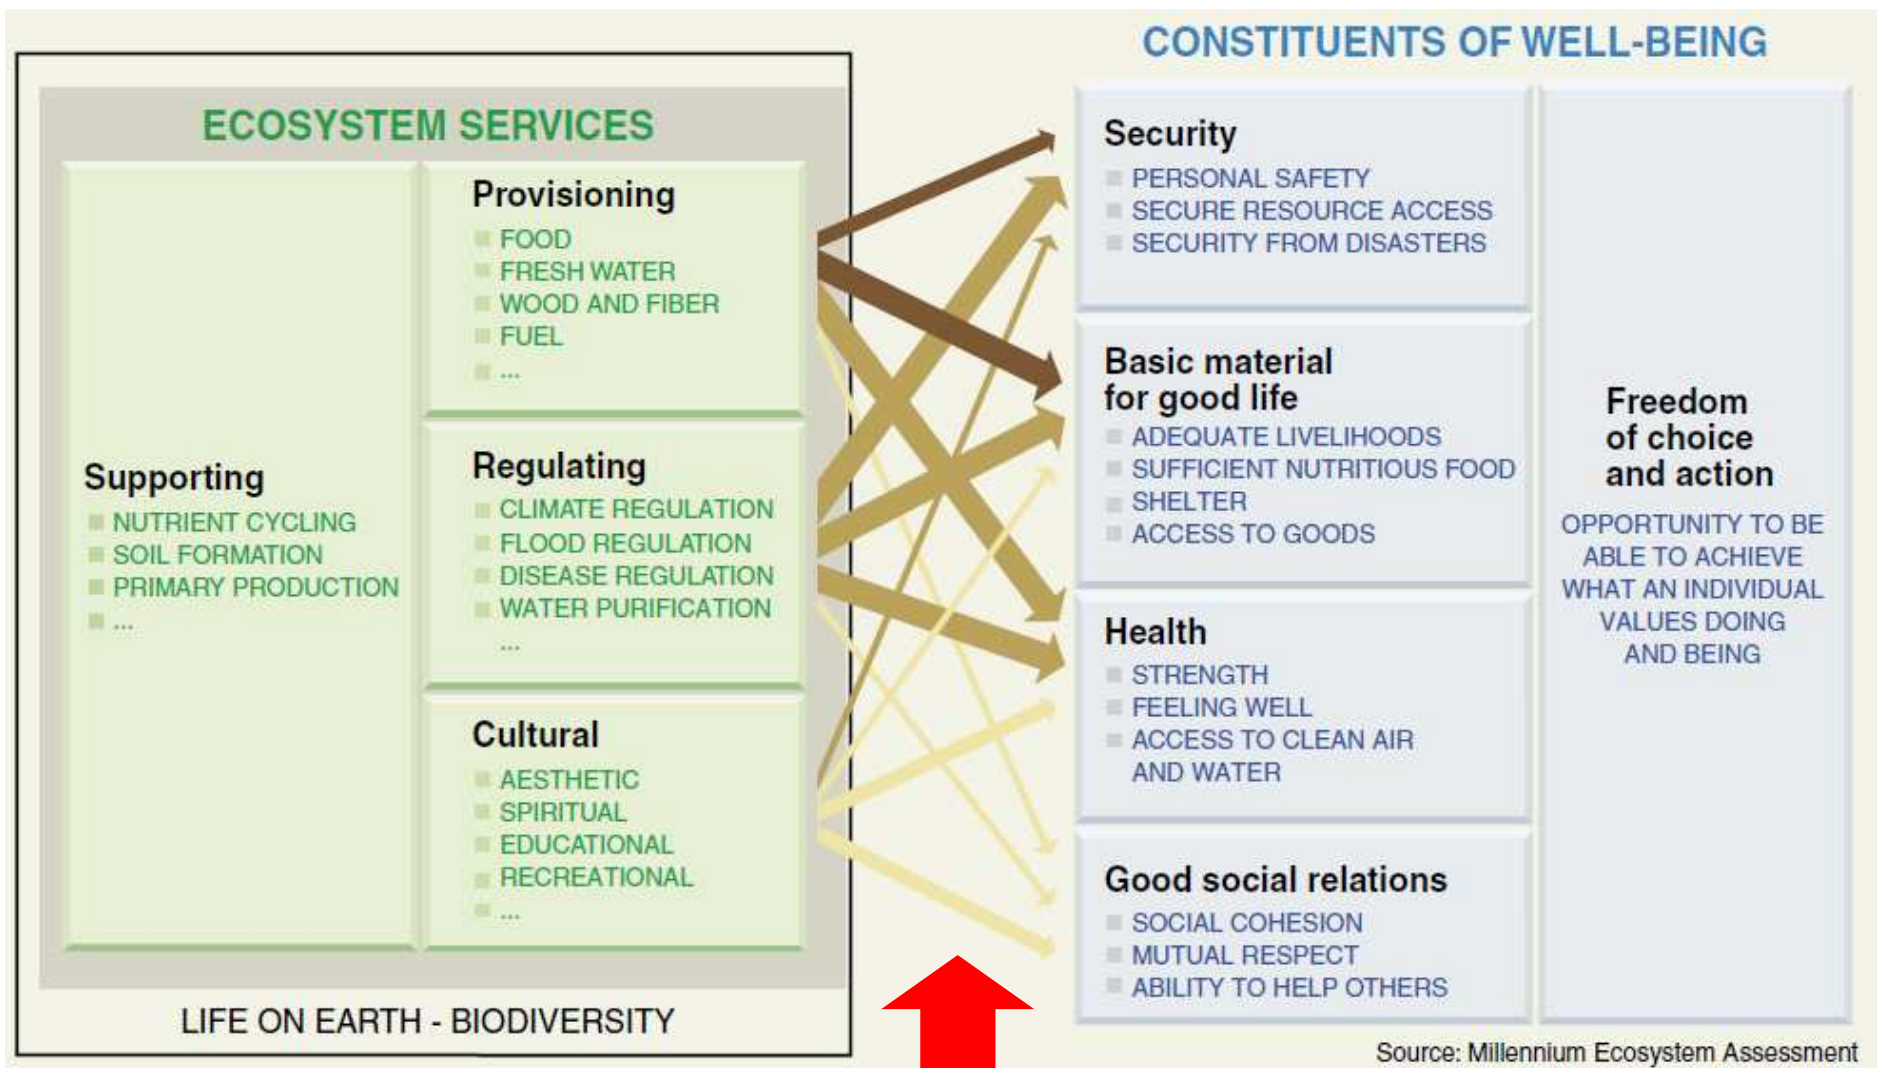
CONSTITUENTS OF WELL-BEING

ECOSYSTEM SERVICES

Supporting
NUTRIENT CYCLING
SOIL FORMATION
PRIMARY PRODUCTION
...

Provisioning
FOOD
FRESH WATER
WOOD AND FIBER
FUEL
...

Regulating
CLIMATE REGULATION
FLOOD REGULATION
DISEASE REGULATION
WATER PURIFICATION
...

Cultural
AESTHETIC
SPIRITUAL
EDUCATIONAL
RECREATIONAL
...

LIFE ON EARTH - BIODIVERSITY

Security
PERSONAL SAFETY
SECURE RESOURCE ACCESS
SECURITY FROM DISASTERS

Basic material for good life
ADEQUATE LIVELIHOODS
SUFFICIENT NUTRITIOUS FOOD
SHELTER
ACCESS TO GOODS

Health
STRENGTH
FEELING WELL
ACCESS TO CLEAN AIR AND WATER

Good social relations
SOCIAL COHESION
MUTUAL RESPECT
ABILITY TO HELP OTHERS

Freedom of choice and action
OPPORTUNITY TO BE ABLE TO ACHIEVE WHAT AN INDIVIDUAL VALUES DOING AND BEING

Source: Millennium Ecosystem Assessment